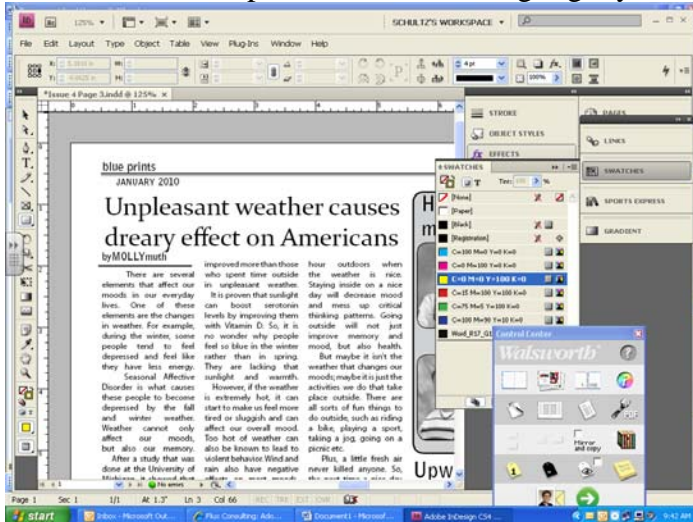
Id 125% SCHULTZ'S WORKSPACE

File Edit Layout Type Object Table View Plug-Ins Window Help

*Issue 4 Page 3.indd @ 125%

blue prints
JANUARY 2010

Unpleasant weather causes dreary effect on Americans
byMOLLYmuth

There are several elements that affect our moods in our everyday lives. One of these elements are the changes in weather. For example, during the winter, some people tend to feel depressed and feel like they have less energy.

Seasonal Affective Disorder is what causes these people to become depressed by the fall and winter weather. Weather cannot only affect our moods, but also our memory.

After a study that was done at the University of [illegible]

improved more than those who spent time outside in unpleasant weather.

It is proven that sunlight can boost serotonin levels by improving them with Vitamin D. So, it is no wonder why people feel so blue in the winter rather than in spring. They are lacking that sunlight and warmth.

However, if the weather is extremely hot, it can start to make us feel more tired or sluggish and can affect our overall mood. Too hot of weather can also be known to lead to violent behavior. Wind and rain also have negative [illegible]

hour outdoors when the weather is nice. Staying inside on a nice day will decrease mood and mess up critical thinking patterns. Going outside will not just improve memory and mood, but also health.

But maybe it isn't the weather that changes our moods; maybe it is just the activities we do that take place outside. There are all sorts of fun things to do outside, such as riding a bike, playing a sport, taking a jog, going on a picnic etc.

Plus, a little fresh air never killed anyone. So, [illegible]

H
m

Upw

STROKE
OBJECT STYLES
EFFECTS
PAGES
LINKS
SWATCHES
SPORTS EXPRESS
GRADIENT

SWATCHES
Tint: 100 %
[None]
[Paper]
[Black]
[Registration]
C=100 M=0 Y=0 K=0
C=0 M=100 Y=0 K=0
C=0 M=0 Y=100 K=0
C=15 M=100 Y=100 K=0
C=75 M=5 Y=100 K=0
C=100 M=90 Y=10 K=0
Word_R57_G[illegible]

Control Center
Walsworth
Mirror and copy
PDF

Page 1 Sec 1 1/1 At 1.3" Ln 3 Col 66
No errors

start Inbox - Microsoft Out... Plus Consulting: Adv... Document1 - Microsof... Adobe InDesign CS4 9:42 AM